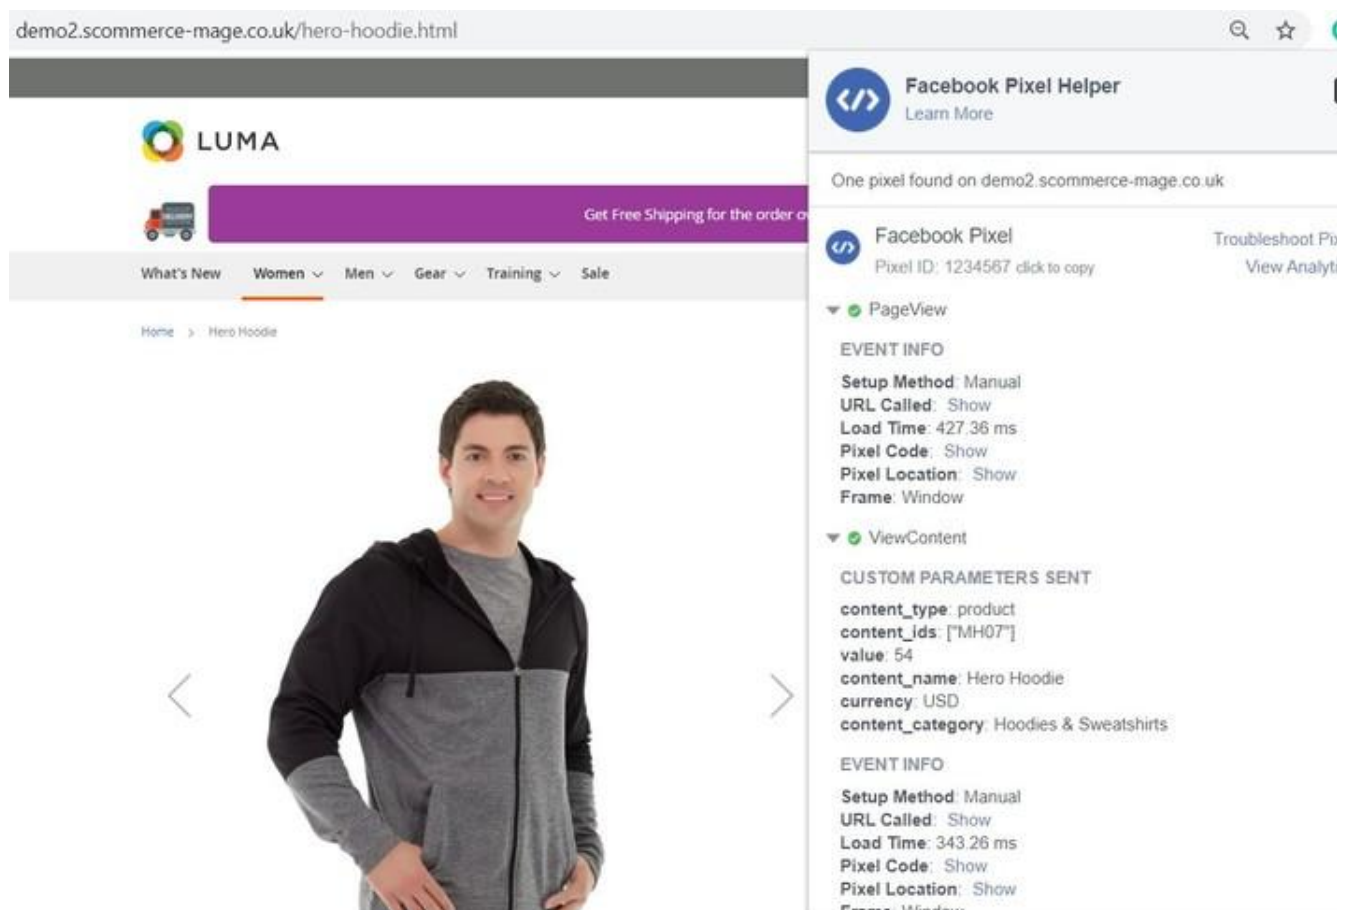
demo2.scommerce-mage.co.uk/hero-hoodie.html

LUMA

Get Free Shipping for the order o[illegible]

What's New Women Men Gear Training Sale

Home > Hero Hoodie

Facebook Pixel Helper
Learn More

One pixel found on demo2.scommerce-mage.co.uk

Facebook Pixel
Pixel ID: 1234567 click to copy

Troubleshoot Pi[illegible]
View Analyt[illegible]

PageView

EVENT INFO
Setup Method: Manual
URL Called: Show
Load Time: 427.36 ms
Pixel Code: Show
Pixel Location: Show
Frame: Window

ViewContent

CUSTOM PARAMETERS SENT
content_type: product
content_ids: ["MH07"]
value: 54
content_name: Hero Hoodie
currency: USD
content_category: Hoodies & Sweatshirts

EVENT INFO
Setup Method: Manual
URL Called: Show
Load Time: 343.26 ms
Pixel Code: Show
Pixel Location: Show
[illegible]